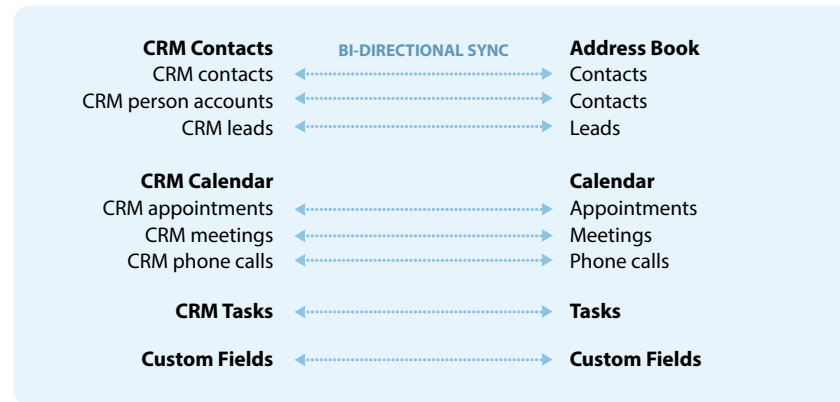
| CRM Contacts | BI-DIRECTIONAL SYNC | Address Book |
|---|---|---|
| CRM contacts | | Contacts |
| CRM person accounts | | Contacts |
| CRM leads | | Leads |
| **CRM Calendar** | | **Calendar** |
| CRM appointments | | Appointments |
| CRM meetings | | Meetings |
| CRM phone calls | | Phone calls |
| **CRM Tasks** | | **Tasks** |
| **Custom Fields** | | **Custom Fields** |